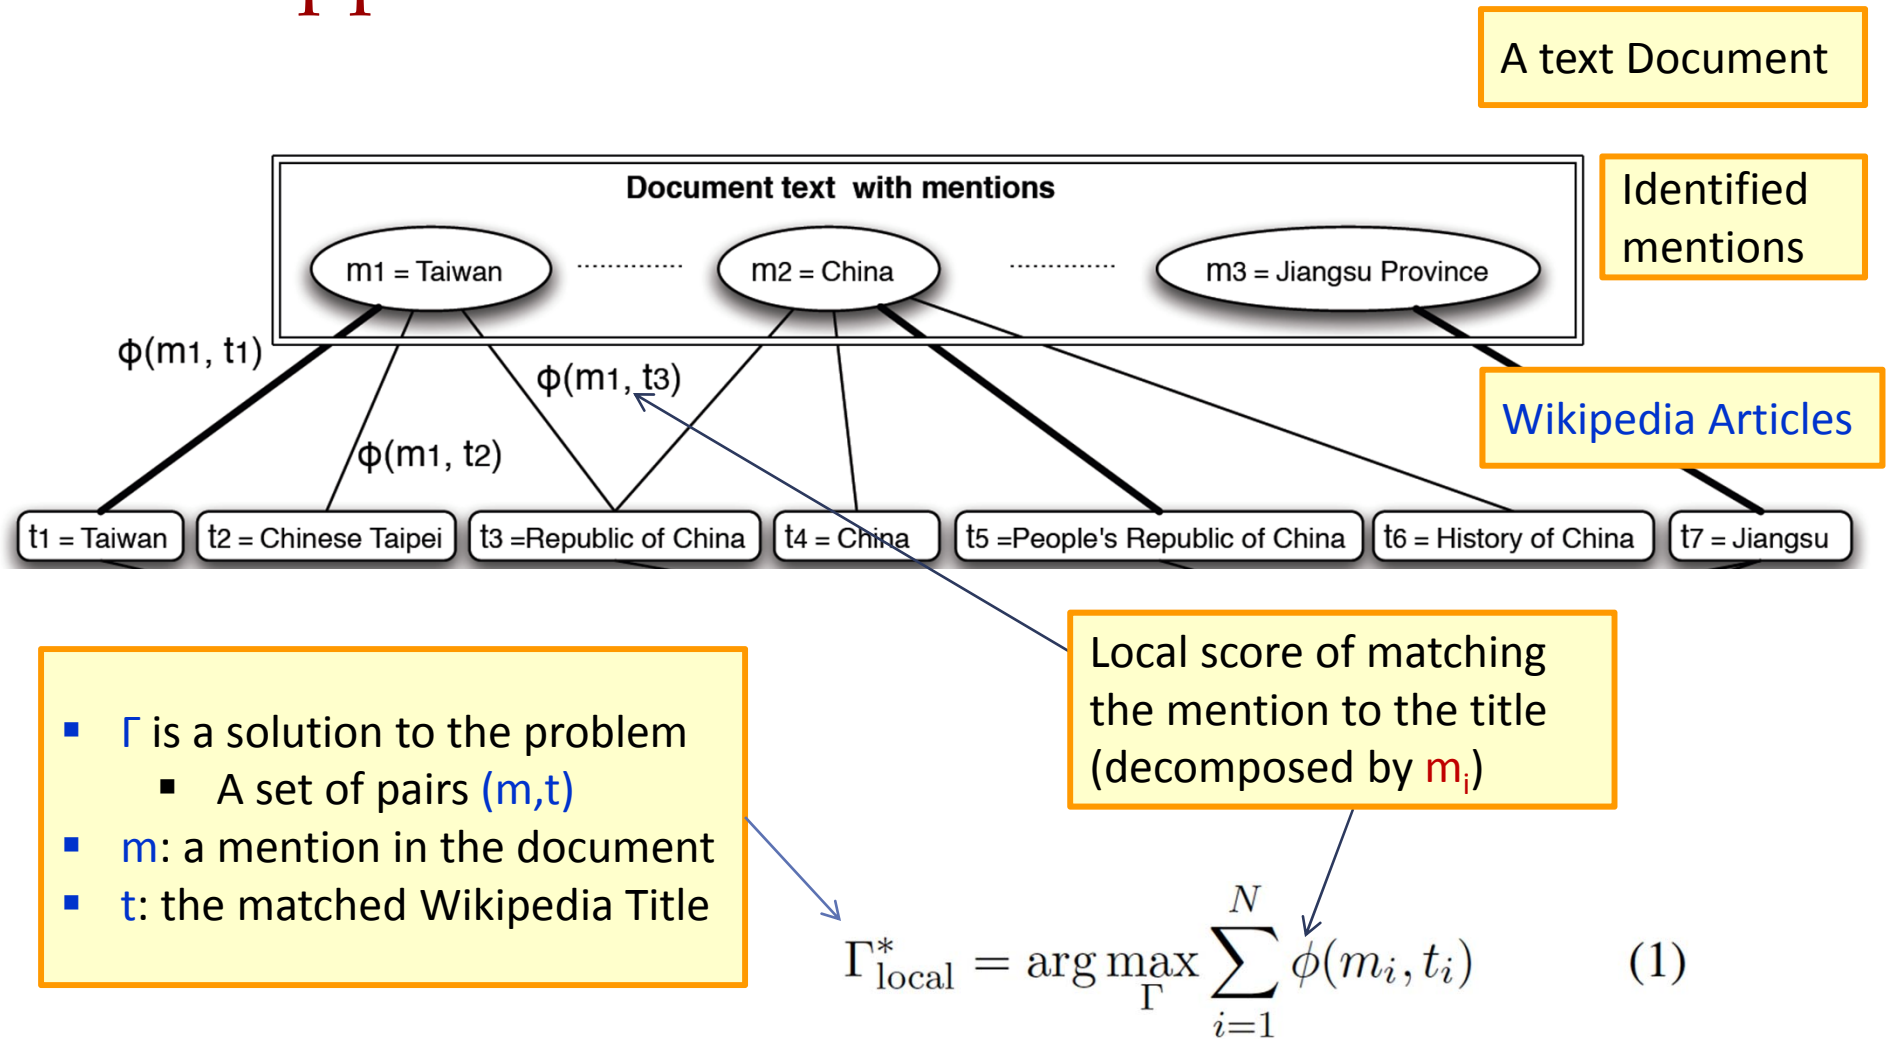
A text Document

Document text with mentions

m1 = Taiwan ............... m2 = China ............... m3 = Jiangsu Province

Identified mentions

ϕ(m1, t1)

ϕ(m1, t3)

ϕ(m1, t2)

Wikipedia Articles

t1 = Taiwan | t2 = Chinese Taipei | t3 =Republic of China | t4 = China | t5 =People's Republic of China | t6 = History of China | t7 = Jiangsu

Local score of matching the mention to the title (decomposed by $m_i$)

- Γ is a solution to the problem
  - A set of pairs (m,t)
- m: a mention in the document
- t: the matched Wikipedia Title

$\Gamma^*_{local} = \arg\max_{\Gamma} \sum_{i=1}^{N} \phi(m_i, t_i)$ (1)